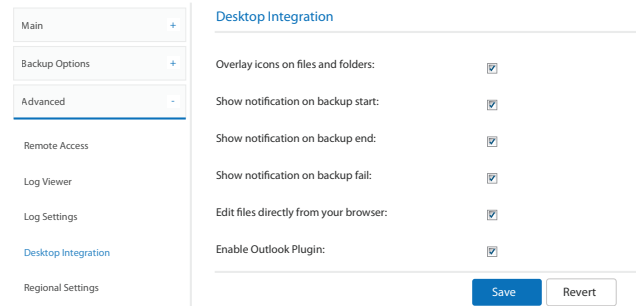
Main +

Backup Options +

Advanced -

Remote Access

Log Viewer

Log Settings

Desktop Integration

Regional Settings

Desktop Integration

Overlay icons on files and folders: ☑

Show notification on backup start: ☑

Show notification on backup end: ☑

Show notification on backup fail: ☑

Edit files directly from your browser: ☑

Enable Outlook Plugin: ☑

Save Revert